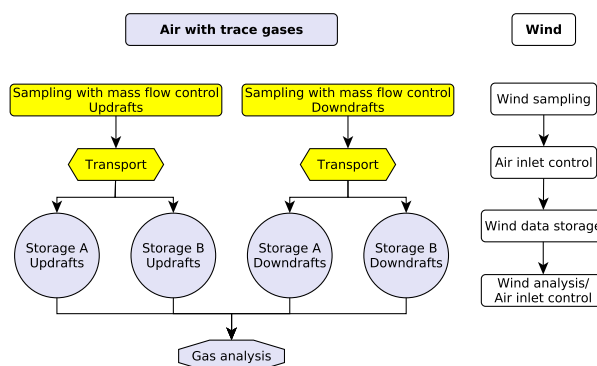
Air with trace gases

Wind

Sampling with mass flow control
Updrafts

Sampling with mass flow control
Downdrafts

Wind sampling

Transport

Transport

Air inlet control

Wind data storage

Storage A
Updrafts

Storage B
Updrafts

Storage A
Downdrafts

Storage B
Downdrafts

Wind analysis/
Air inlet control

Gas analysis